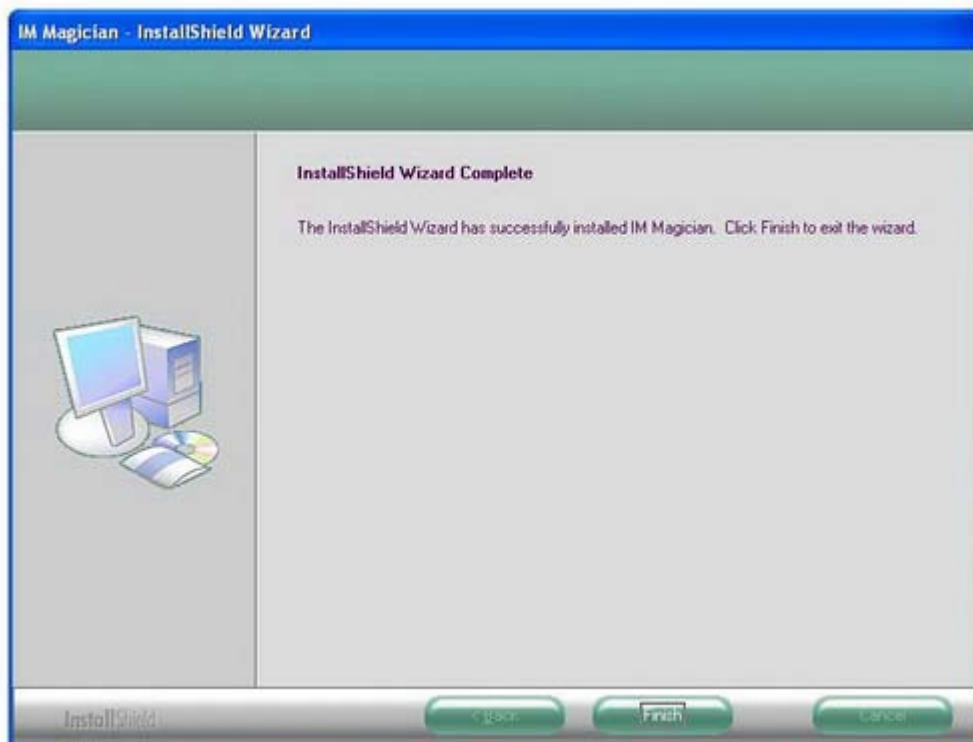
IM Magician - InstallShield Wizard

InstallShield Wizard Complete

The InstallShield Wizard has successfully installed IM Magician. Click Finish to exit the wizard.

InstallShield

< Back

Finish

Cancel